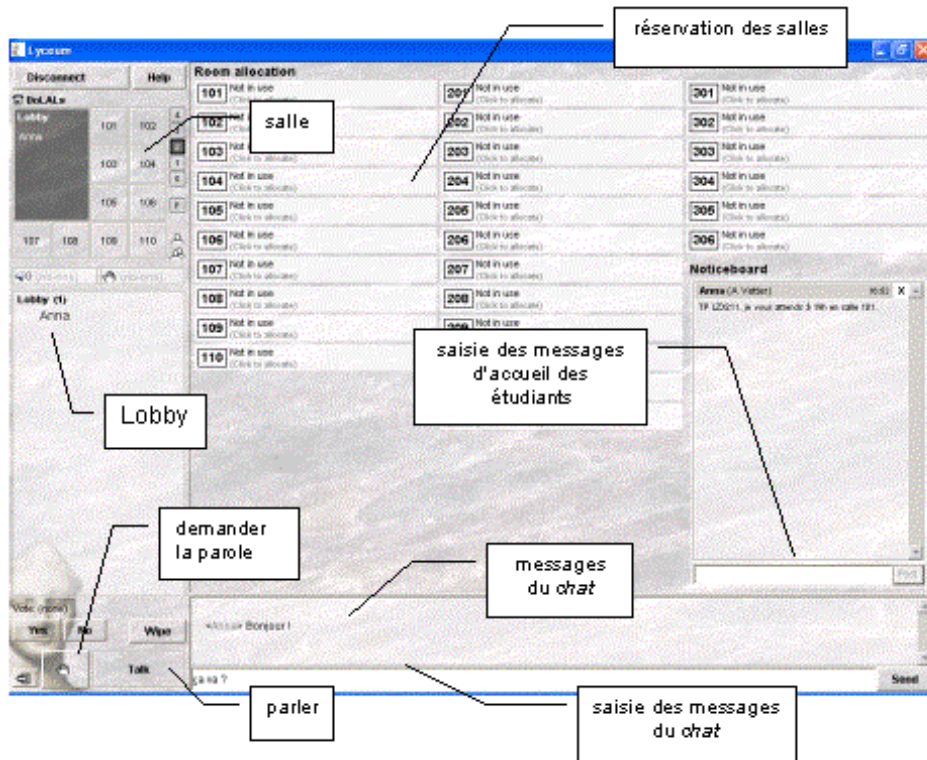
réservation des salles

Lyceum

Disconnect

Help

Room allocation

DoLALs

Lobby

Anna

salle

101 102

103 104

105 106

107 108 109 110

Lobby (1)
Anna

Lobby

101 Not in use (Click to allocate)

102 Not in use (Click to allocate)

103 Not in use (Click to allocate)

104 Not in use (Click to allocate)

105 Not in use (Click to allocate)

106 Not in use (Click to allocate)

107 Not in use (Click to allocate)

108 Not in use (Click to allocate)

109 Not in use (Click to allocate)

110 Not in use (Click to allocate)

201 Not in use (Click to allocate)

202 Not in use (Click to allocate)

203 Not in use (Click to allocate)

204 Not in use (Click to allocate)

205 Not in use (Click to allocate)

206 Not in use (Click to allocate)

207 Not in use (Click to allocate)

208 Not in use (Click to allocate)

209 Not in use

301 Not in use (Click to allocate)

302 Not in use (Click to allocate)

303 Not in use (Click to allocate)

304 Not in use (Click to allocate)

305 Not in use (Click to allocate)

306 Not in use (Click to allocate)

Noticeboard

Anna (A Vetter) 16:02 X

TP LZ0211, je vous attends à 16h en salle 101.

saisie des messages d'accueil des étudiants

Post

demander la parole

messages du *chat*

Vote: (none)

Yes No

Wipe

<Anna> Bonjour !

Talk

ça va ?

Send

parler

saisie des messages du *chat*